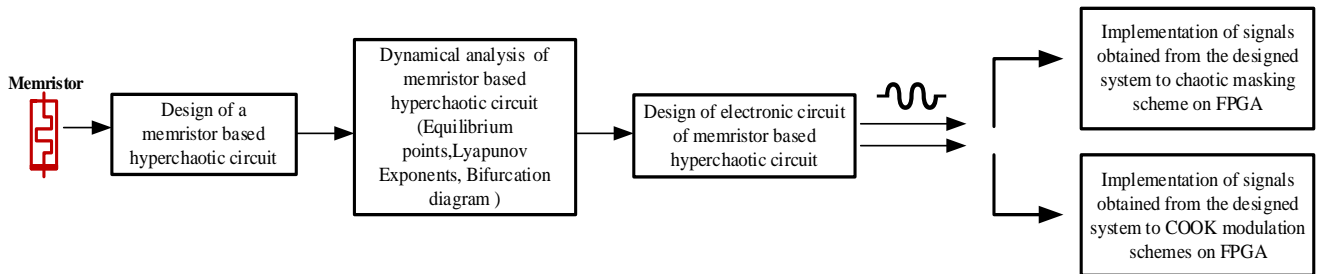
Memristor

Design of a memristor based hyperchaotic circuit

Dynamical analysis of memristor based hyperchaotic circuit (Equilibrium points,Lyapunov Exponents, Bifurcation diagram )

Design of electronic circuit of memristor based hyperchaotic circuit

Implementation of signals obtained from the designed system to chaotic masking scheme on FPGA

Implementation of signals obtained from the designed system to COOK modulation schemes on FPGA